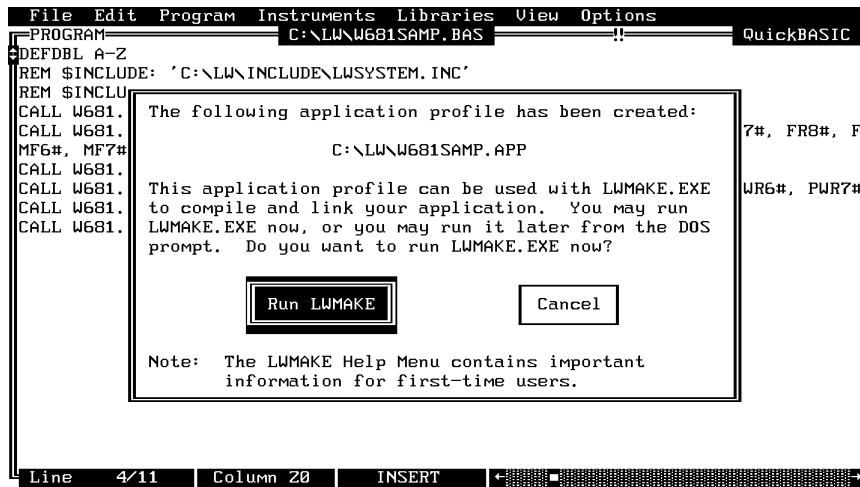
File Edit Program Instruments Libraries View Options

PROGRAM C:\LW\W681SAMP.BAS !! QuickBASIC

DEFDBL A-Z
REM $INCLUDE: 'C:\LW\INCLUDE\LWSYSTEM.INC'
REM $INCLU
CALL W681.
CALL W681. 7#, FR8#, F
MF6#, MF7#
CALL W681.
CALL W681. WR6#, PWR7#
CALL W681.
CALL W681.

The following application profile has been created:

C:\LW\W681SAMP.APP

This application profile can be used with LWMAKE.EXE to compile and link your application. You may run LWMAKE.EXE now, or you may run it later from the DOS prompt. Do you want to run LWMAKE.EXE now?

Run LWMAKE

Cancel

Note: The LWMAKE Help Menu contains important information for first-time users.

Line 4/11 Column 20 INSERT